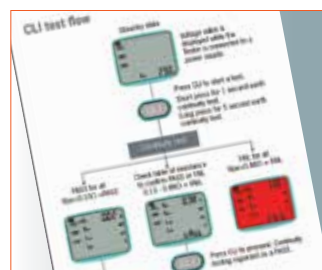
CLI test flow

Standby state

Voltage value is displayed while the tester is connected to a power supply.

Press CLI to start a test.

Short press for 1 second earth continuity test.

Long press for 5 second earth continuity test.

Continuity test

PASS for all
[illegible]

Check table of resistance to confirm PASS or FAIL
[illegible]

FAIL for all
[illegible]

Press CLI to proceed. Continuity testing regarded as a PASS.